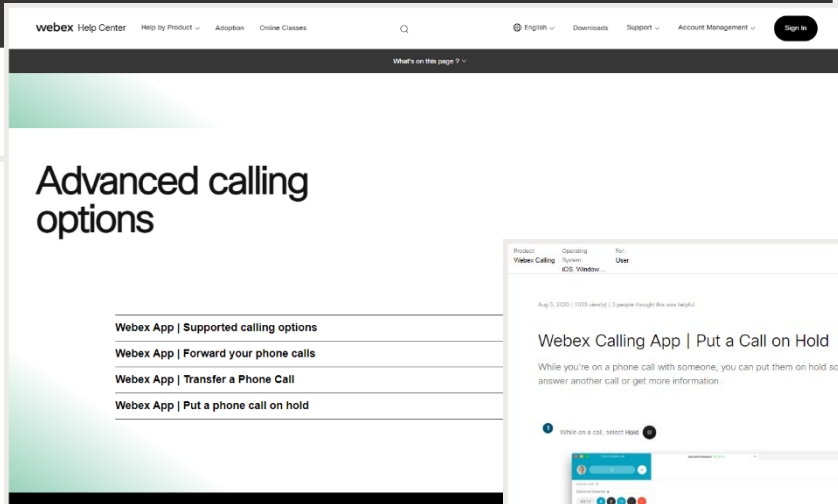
webex Help Center Help by Product Adoption Online Classes English Downloads Support Account Management Sign In

What's on this page ?

Advanced calling options

Webex App | Supported calling options

Webex App | Forward your phone calls

Webex App | Transfer a Phone Call

Webex App | Put a phone call on hold

Product: Webex Calling
Operating System: iOS, Window...
For: User

Aug 5, 2020 | 1333 view(s) | 3 people thought this was helpful

Webex Calling App | Put a Call on Hold

While you're on a phone call with someone, you can put them on hold sc answer another call or get more information.

1 While on a call, select Hold